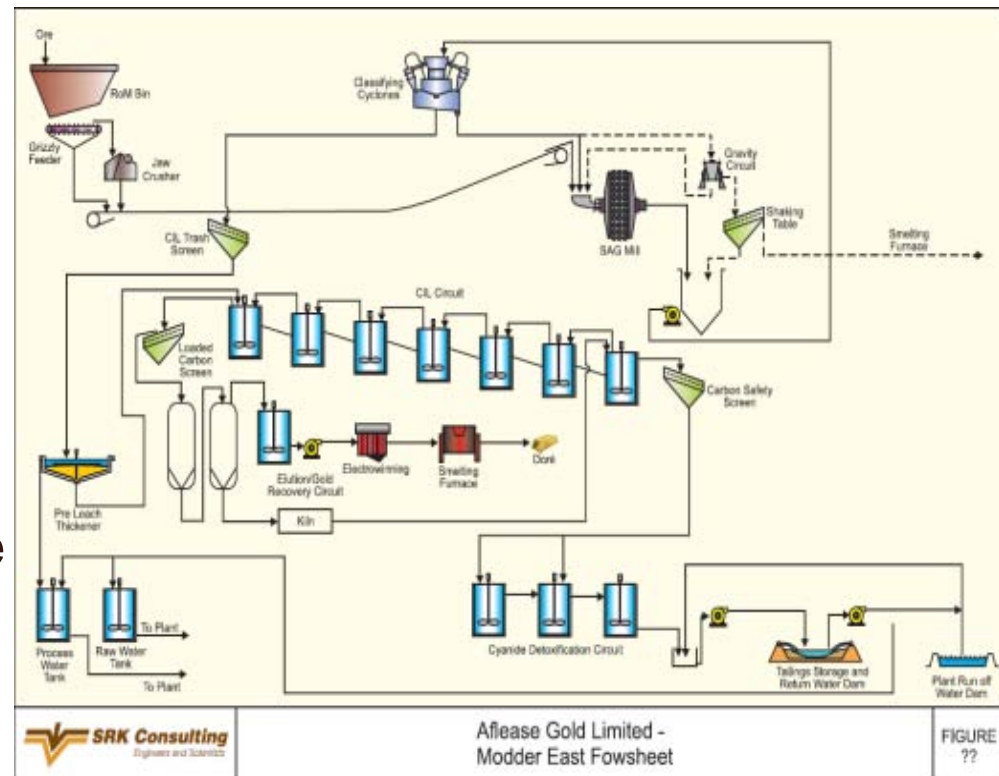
Ore

RoM Bin

Grizzly Feeder

Jaw Crusher

Classifying Cyclones

Gravity Circuit

Shaking Table

Smelting Furnace

SAG Mill

CIL Trash Screen

CIL Circuit

Loaded Carbon Screen

Carbon Safety Screen

Elution/Gold Recovery Circuit

Electrowinning

Smelting Furnace

Doré

Pre Leach Thickener

Kiln

Process Water Tank

Raw Water Tank

To Plant

To Plant

Cyanide Detoxification Circuit

Tailings Storage and Return Water Dam

Plant Run off Water Dam

SRK Consulting
Engineers and Scientists

Aflease Gold Limited - Modder East Fowsheet

FIGURE ??